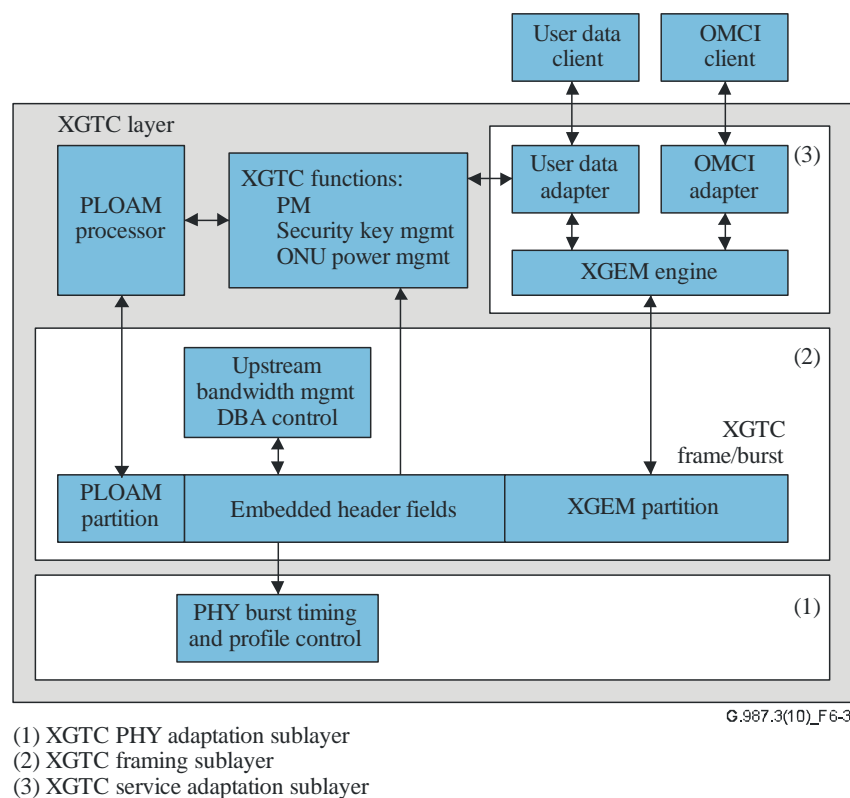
User data client

OMCI client

XGTC layer

PLOAM processor

XGTC functions:
PM
Security key mgmt
ONU power mgmt

User data adapter

OMCI adapter

(3)

XGEM engine

(2)

Upstream bandwidth mgmt DBA control

XGTC frame/burst

PLOAM partition

Embedded header fields

XGEM partition

(1)

PHY burst timing and profile control

G.987.3(10)_F6-3

(1) XGTC PHY adaptation sublayer
(2) XGTC framing sublayer
(3) XGTC service adaptation sublayer